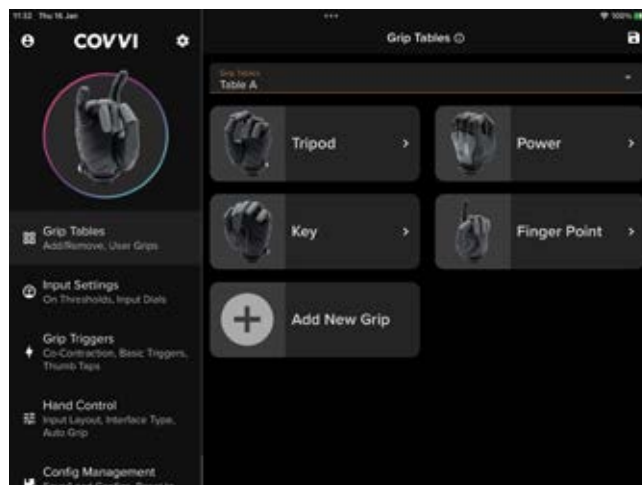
11:32 Thu 16 Jan

100%

COVVI

Grip Tables
Add/Remove, User Grips

Input Settings
On Thresholds, Input Dials

Grip Triggers
Co-Contraction, Basic Triggers, Thumb Taps

Hand Control
Input Layout, Interface Type, Auto Grip

Config Management
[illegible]

Grip Tables ⓘ

Grip Tables
Table A

Tripod

Power

Key

Finger Point

Add New Grip